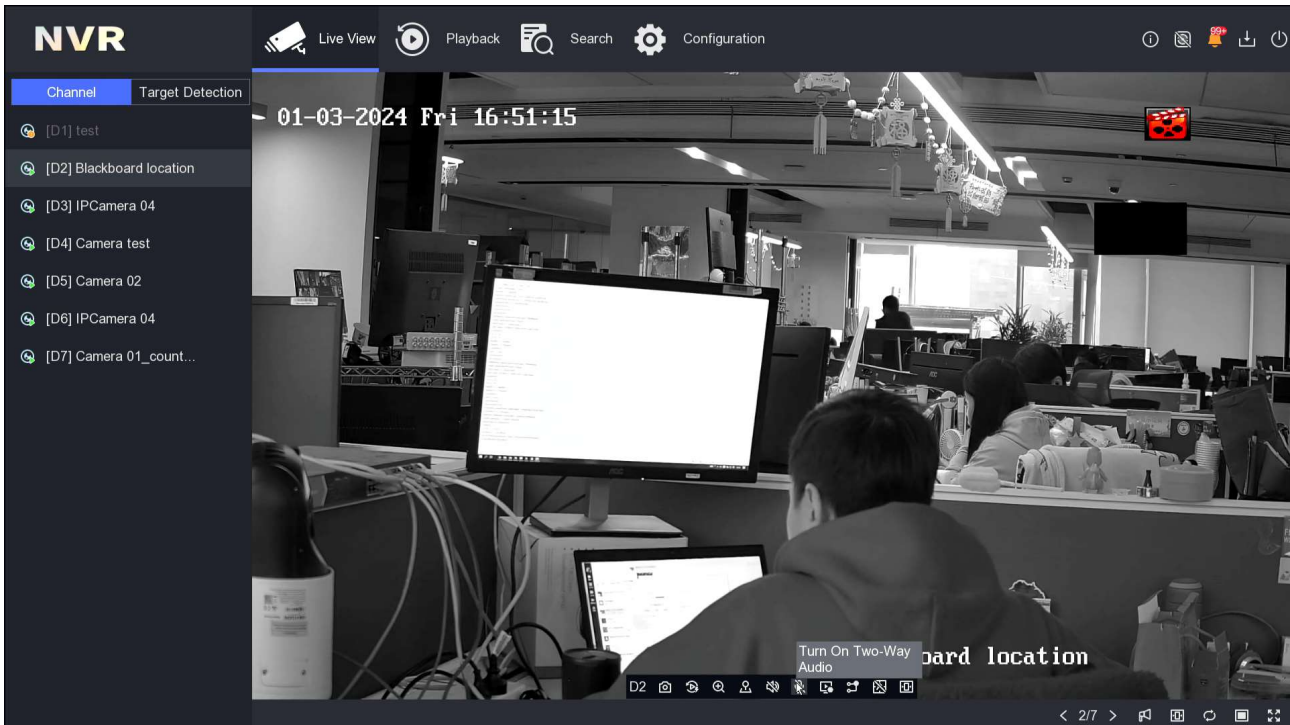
NVR

Live View
Playback
Search
Configuration

99+

Channel
Target Detection

[D1] test
[D2] Blackboard location
[D3] IPCamera 04
[D4] Camera test
[D5] Camera 02
[D6] IPCamera 04
[D7] Camera 01_count...

01-03-2024 Fri 16:51:15

Turn On Two-Way Audio

oard location

D2

< 2/7 >